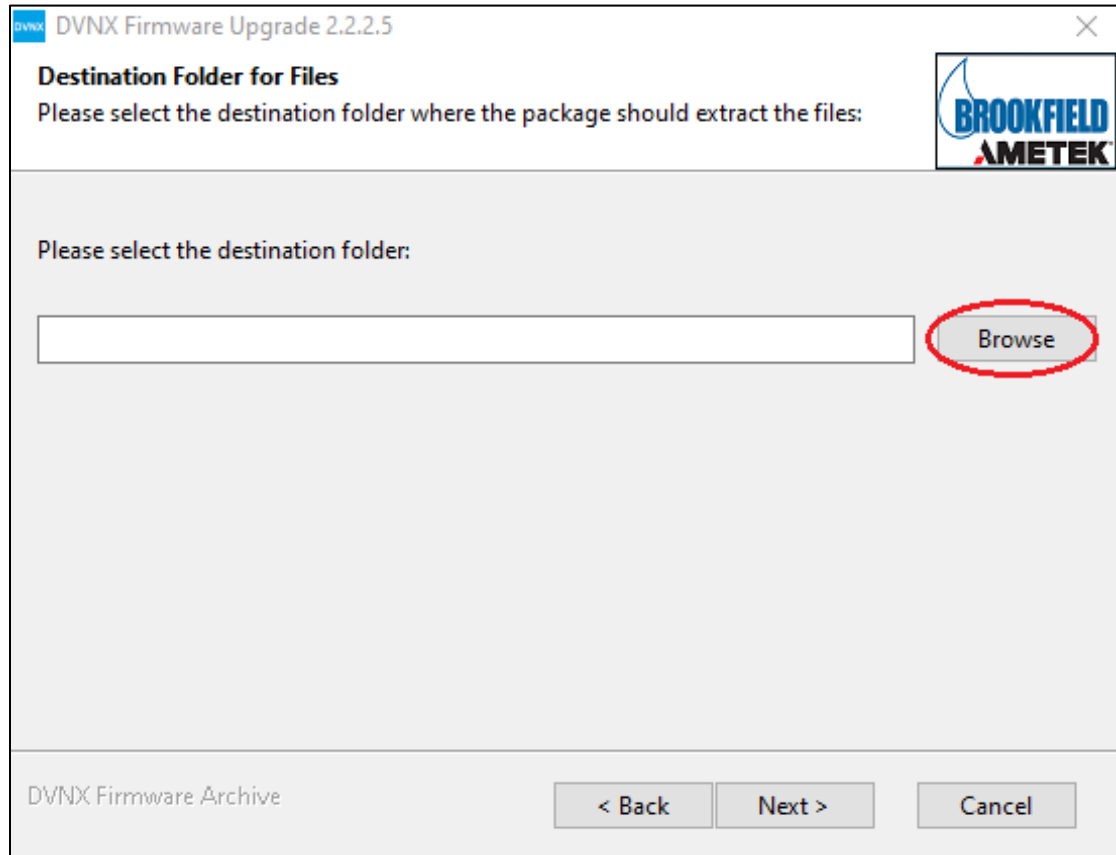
DVNX DVNX Firmware Upgrade 2.2.2.5

Destination Folder for Files
Please select the destination folder where the package should extract the files:

BROOKFIELD
AMETEK

Please select the destination folder:

Browse

DVNX Firmware Archive

< Back
Next >
Cancel